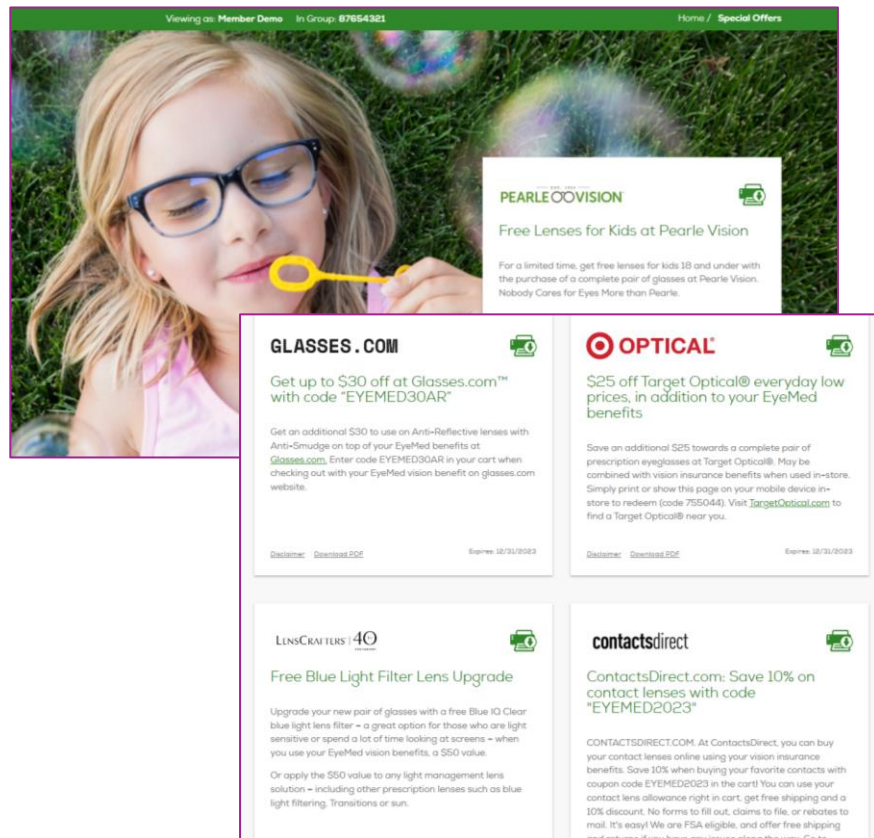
Viewing as: Member Demo In Group: 87654321

Home / Special Offers

PEARLE VISION

Free Lenses for Kids at Pearle Vision

For a limited time, get free lenses for kids 18 and under with the purchase of a complete pair of glasses at Pearle Vision. Nobody Cares for Eyes More than Pearle.

GLASSES.COM

Get up to $30 off at Glasses.com™ with code "EYEMED30AR"

Get an additional $30 to use on Anti-Reflective lenses with Anti-Smudge on top of your EyeMed benefits at Glasses.com. Enter code EYEMED30AR in your cart when checking out with your EyeMed vision benefit on glasses.com website.

Disclaimer Download PDF

Expires: 12/31/2023

OPTICAL

$25 off Target Optical® everyday low prices, in addition to your EyeMed benefits

Save an additional $25 towards a complete pair of prescription eyeglasses at Target Optical®. May be combined with vision insurance benefits when used in-store. Simply print or show this page on your mobile device in-store to redeem (code 755044). Visit TargetOptical.com to find a Target Optical® near you.

Disclaimer Download PDF

Expires: 12/31/2023

LensCrafters 40

Free Blue Light Filter Lens Upgrade

Upgrade your new pair of glasses with a free Blue IQ Clear blue light lens filter – a great option for those who are light sensitive or spend a lot of time looking at screens – when you use your EyeMed vision benefits, a $50 value.

Or apply the $50 value to any light management lens solution – including other prescription lenses such as blue light filtering, Transitions or sun.

contactsdirect

ContactsDirect.com: Save 10% on contact lenses with code "EYEMED2023"

CONTACTSDIRECT.COM. At ContactsDirect, you can buy your contact lenses online using your vision insurance benefits. Save 10% when buying your favorite contacts with coupon code EYEMED2023 in the cart! You can use your contact lens allowance right in cart, get free shipping and a 10% discount. No forms to fill out, claims to file, or rebates to mail. It's easy! We are FSA eligible, and offer free shipping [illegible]